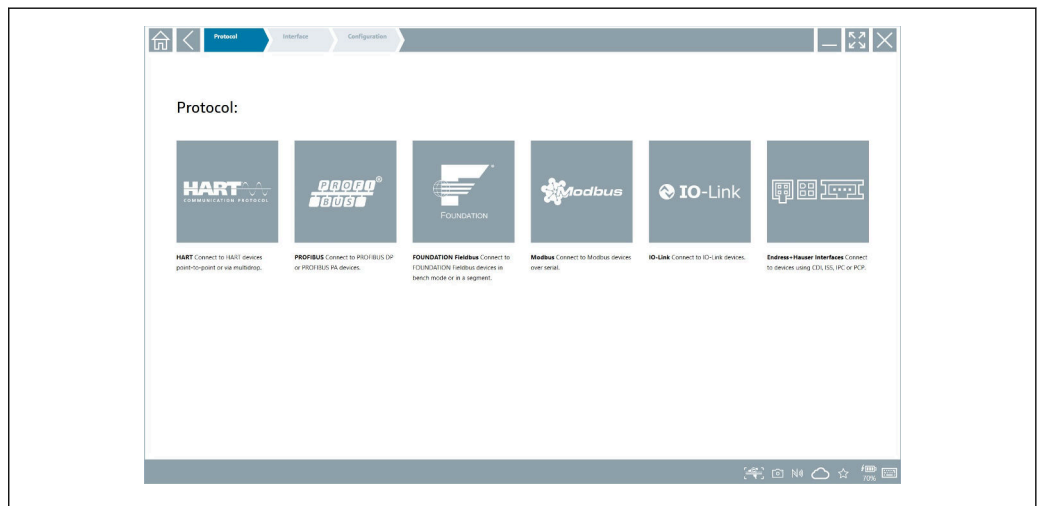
Protocol Interface Configuration

Protocol:

HART COMMUNICATION PROTOCOL

PROFI BUS

FOUNDATION

Modbus

IO-Link

HART Connect to HART devices point-to-point or via multidrop.

PROFIBUS Connect to PROFIBUS DP or PROFIBUS PA devices.

FOUNDATION Fieldbus Connect to FOUNDATION Fieldbus devices in bench mode or in a segment.

Modbus Connect to Modbus devices over serial.

IO-Link Connect to IO-Link devices.

Endress+Hauser Interfaces Connect to devices using CDI, ISS, IPC or PCP.

70%